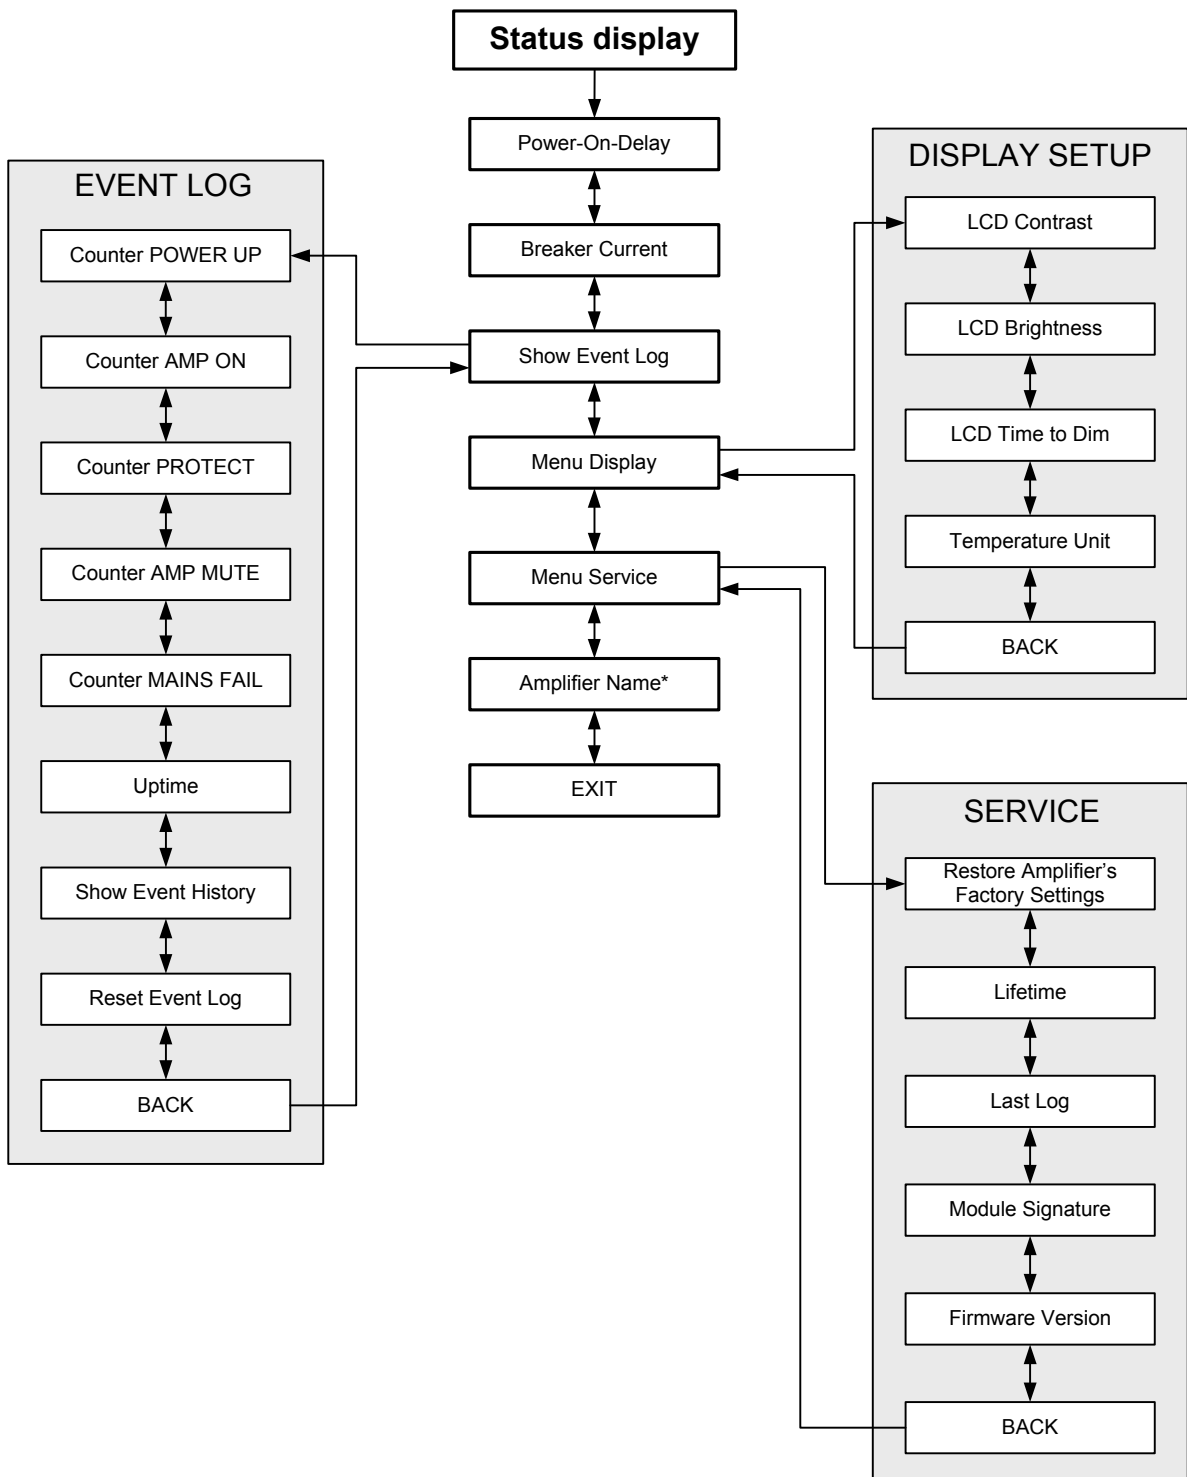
Status display

Power-On-Delay

Breaker Current

Show Event Log

Menu Display

Menu Service

Amplifier Name*

EXIT

EVENT LOG

Counter POWER UP

Counter AMP ON

Counter PROTECT

Counter AMP MUTE

Counter MAINS FAIL

Uptime

Show Event History

Reset Event Log

BACK

DISPLAY SETUP

LCD Contrast

LCD Brightness

LCD Time to Dim

Temperature Unit

BACK

SERVICE

Restore Amplifier's Factory Settings

Lifetime

Last Log

Module Signature

Firmware Version

BACK